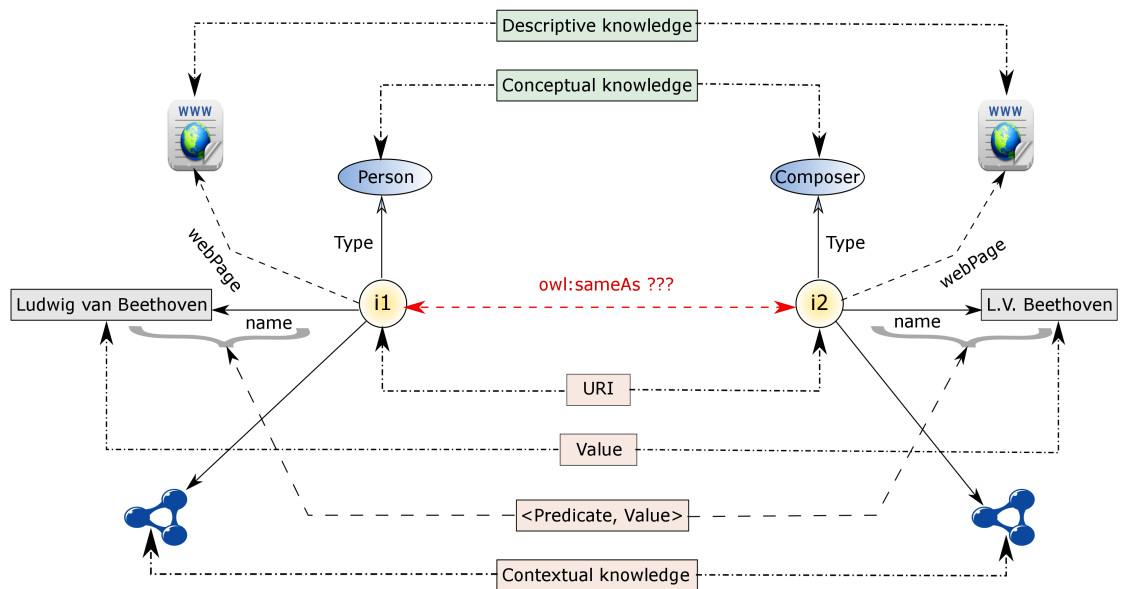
Descriptive knowledge

Conceptual knowledge

WWW

WWW

Person

Composer

Type

Type

webPage

webPage

owl:sameAs ???

Ludwig van Beethoven

i1

i2

L.V. Beethoven

name

name

URI

Value

<Predicate, Value>

Contextual knowledge